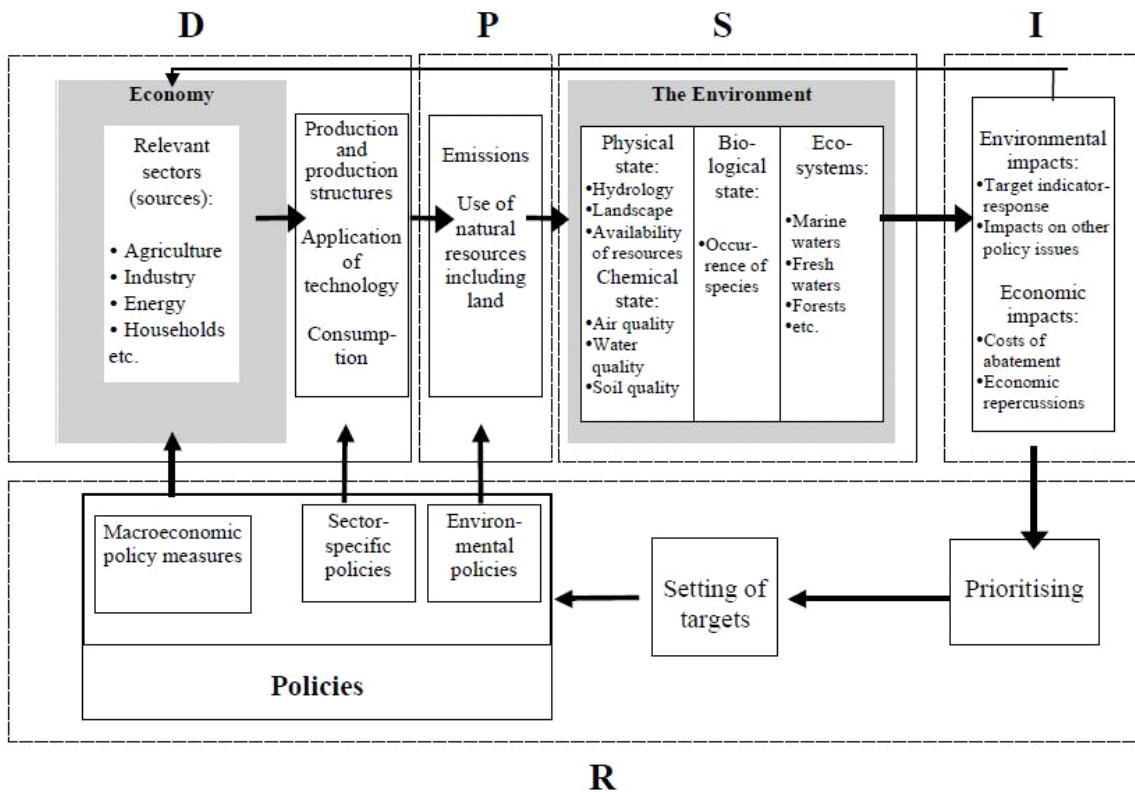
D

P

S

I

Economy

Relevant sectors (sources):

• Agriculture
• Industry
• Energy
• Households
etc.

Production and production structures

Application of technology

Consumption

Emissions

Use of natural resources including land

The Environment

Physical state:
•Hydrology
•Landscape
•Availability of resources

Chemical state:
•Air quality
•Water quality
•Soil quality

Biological state:

•Occurrence of species

Ecosystems:

•Marine waters
•Fresh waters
•Forests
•etc.

Environmental impacts:
•Target indicator-response
•Impacts on other policy issues

Economic impacts:
•Costs of abatement
•Economic repercussions

Macroeconomic policy measures

Sector-specific policies

Environmental policies

Setting of targets

Prioritising

Policies

R